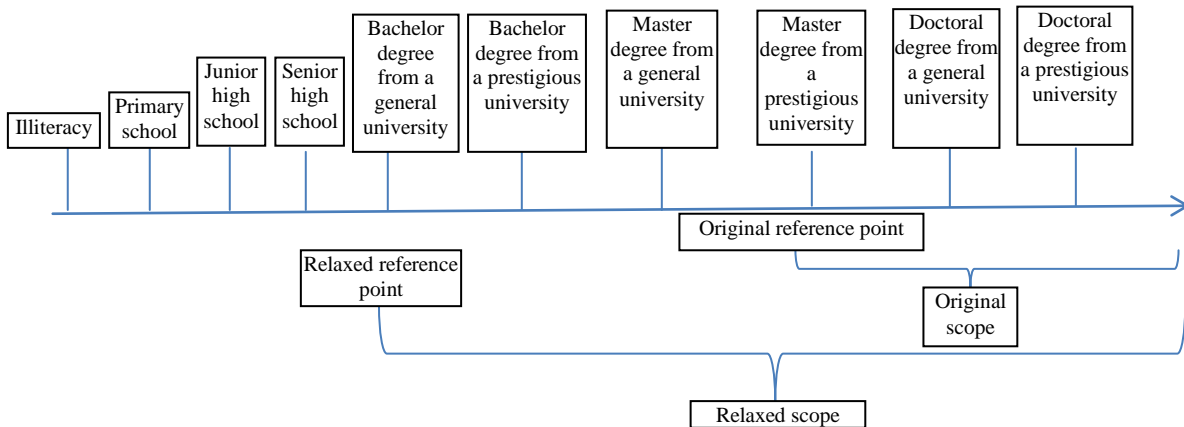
Illiteracy

Primary school

Junior high school

Senior high school

Bachelor degree from a general university

Bachelor degree from a prestigious university

Master degree from a general university

Master degree from a prestigious university

Doctoral degree from a general university

Doctoral degree from a prestigious university

Original reference point

Relaxed reference point

Original scope

Relaxed scope